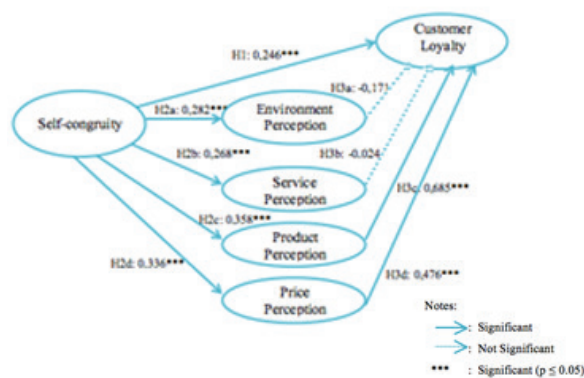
Customer Loyalty

H1: 0,246***

H3a: -0,171

Self-congruity

H2a: 0,282***

Environment Perception

H3b: -0,024

H2b: 0,268***

Service Perception

H3c: 0,685***

H2c: 0,358***

Product Perception

H2d: 0,336***

H3d: 0,476***

Price Perception

Notes:

: Significant

: Not Significant

*** : Significant (p ≤ 0.05)